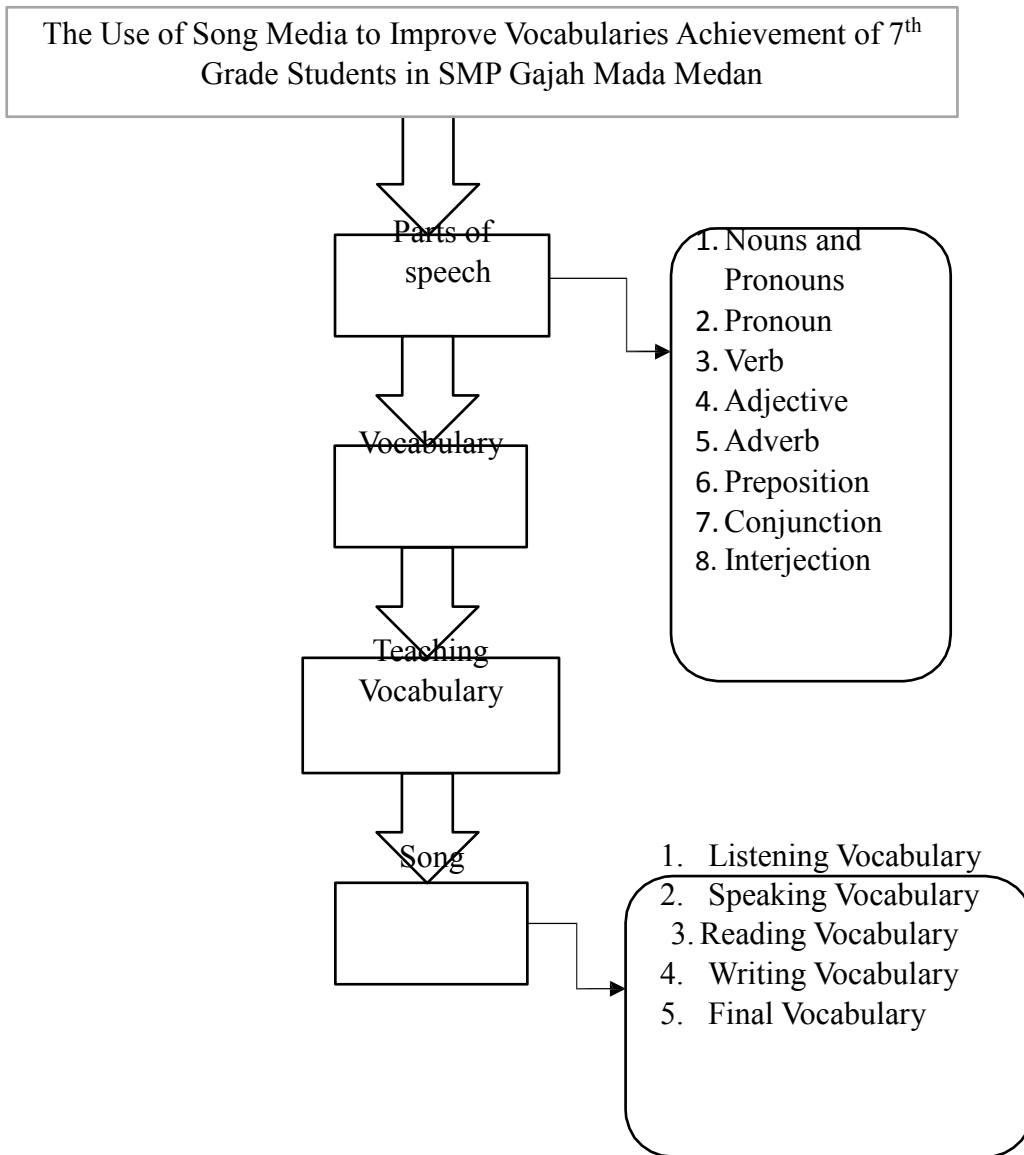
The Use of Song Media to Improve Vocabularies Achievement of 7$^{th}$ Grade Students in SMP Gajah Mada Medan

Parts of speech

1. Nouns and Pronouns
2. Pronoun
3. Verb
4. Adjective
5. Adverb
6. Preposition
7. Conjunction
8. Interjection

Vocabulary

Teaching Vocabulary

Song

1. Listening Vocabulary
2. Speaking Vocabulary
3. Reading Vocabulary
4. Writing Vocabulary
5. Final Vocabulary